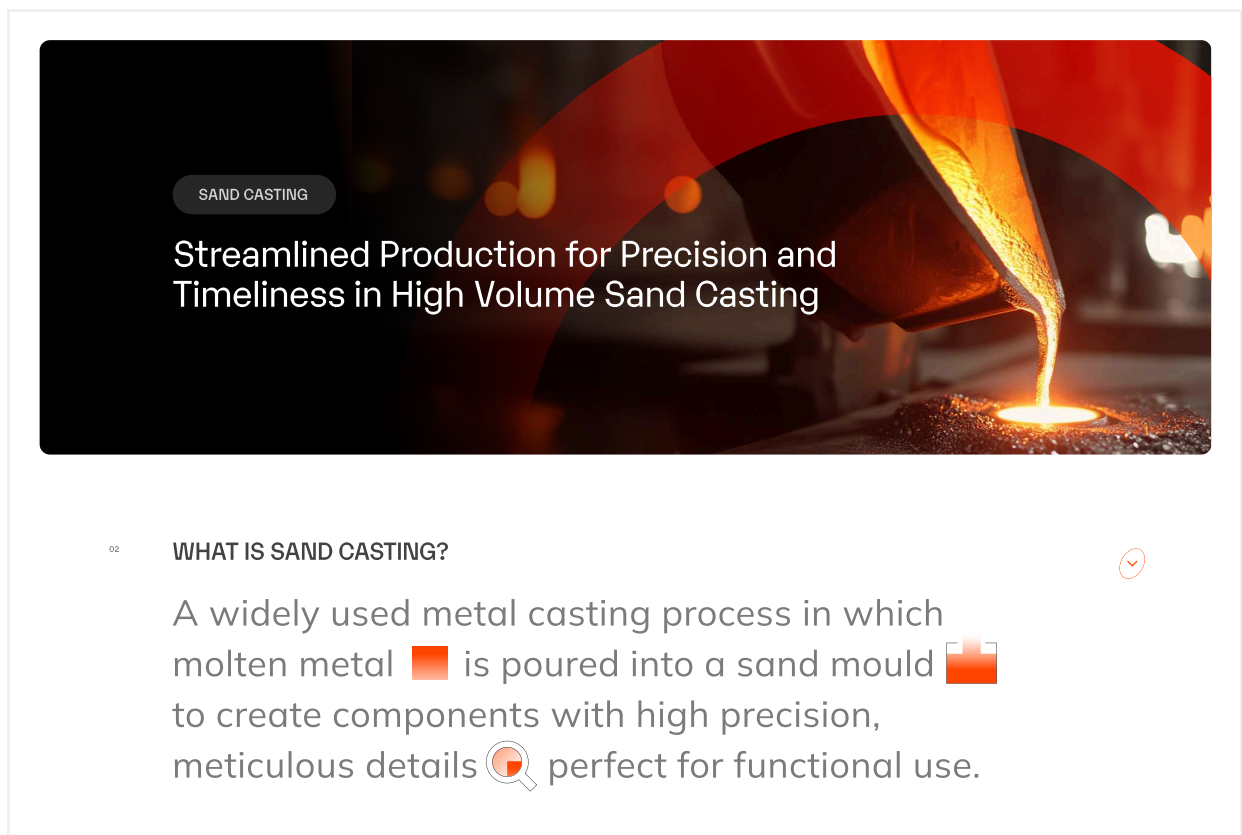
SAND CASTING

Streamlined Production for Precision and Timeliness in High Volume Sand Casting

02

WHAT IS SAND CASTING?

A widely used metal casting process in which molten metal is poured into a sand mould to create components with high precision, meticulous details perfect for functional use.